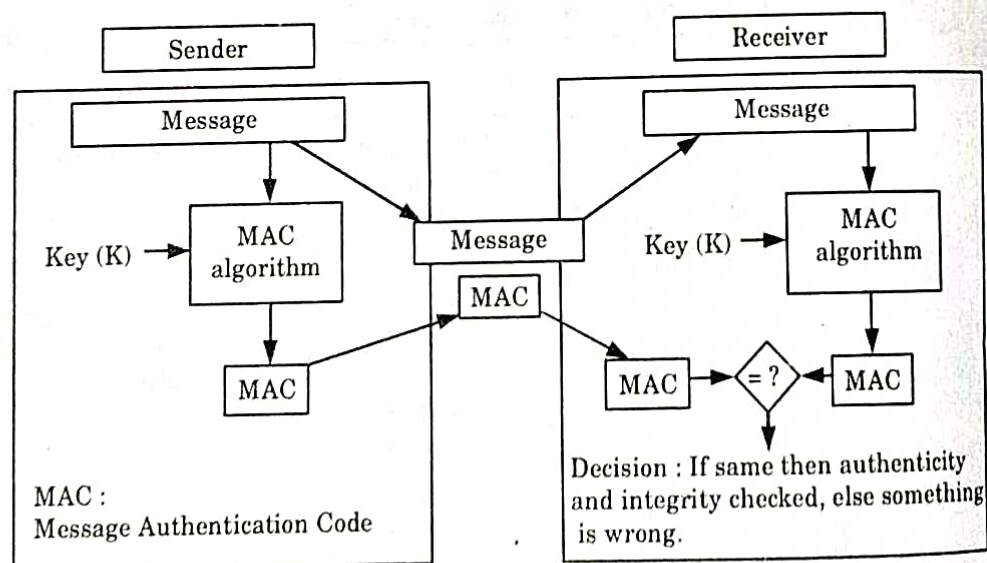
Sender

Receiver

Message

Key (K)

MAC algorithm

MAC

Message

MAC

Message

Key (K)

MAC algorithm

MAC

= ?

MAC

Decision : If same then authenticity and integrity checked, else something is wrong.

MAC :
Message Authentication Code